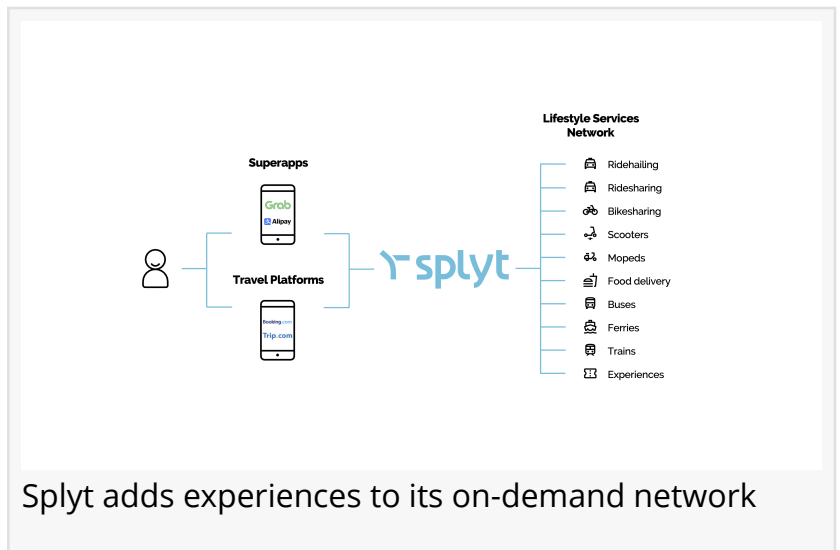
Superapps

Grab
Alipay

Travel Platforms

Booking.com
Trip.com

splyt

Lifestyle Services Network

Ridehailing
Ridesharing
Bikesharing
Scooters
Mopeds
Food delivery
Buses
Ferries
Trains
Experiences

Splyt adds experiences to its on-demand network